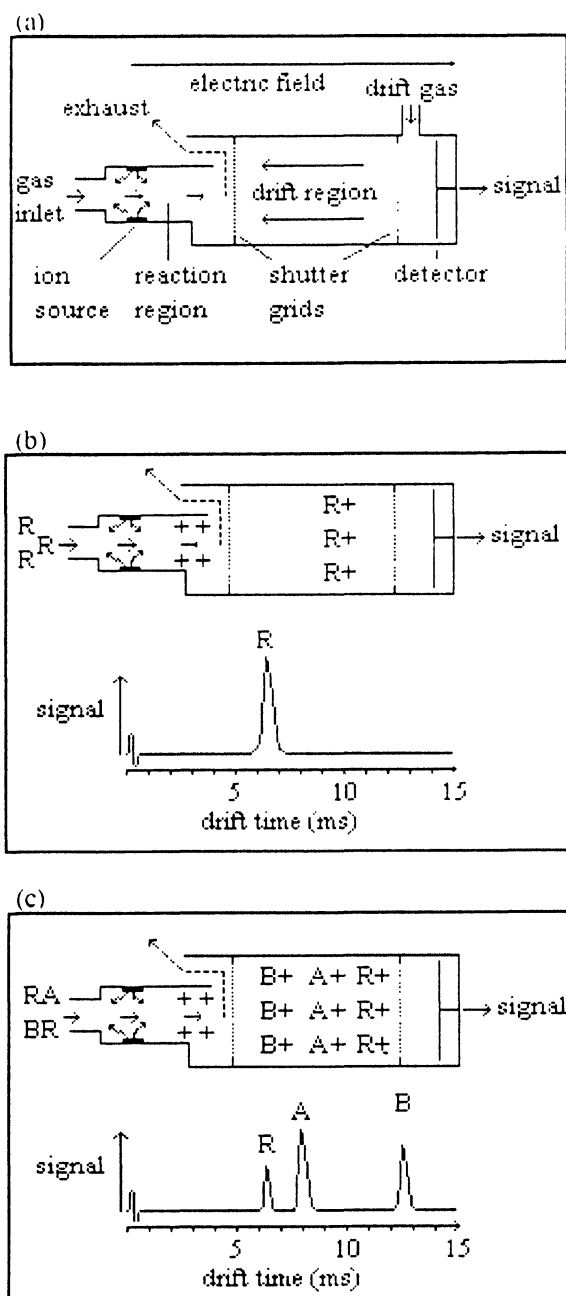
(a)

electric field

drift gas

exhaust

gas inlet

drift region

signal

ion source

reaction region

shutter grids

detector

(b)

R
R
R

++
++

R+
R+
R+

signal

R

signal

5
10
15

drift time (ms)

(c)

RA
BR

++
++

B+ A+ R+
B+ A+ R+
B+ A+ R+

signal

R
A
B

signal

5
10
15

drift time (ms)